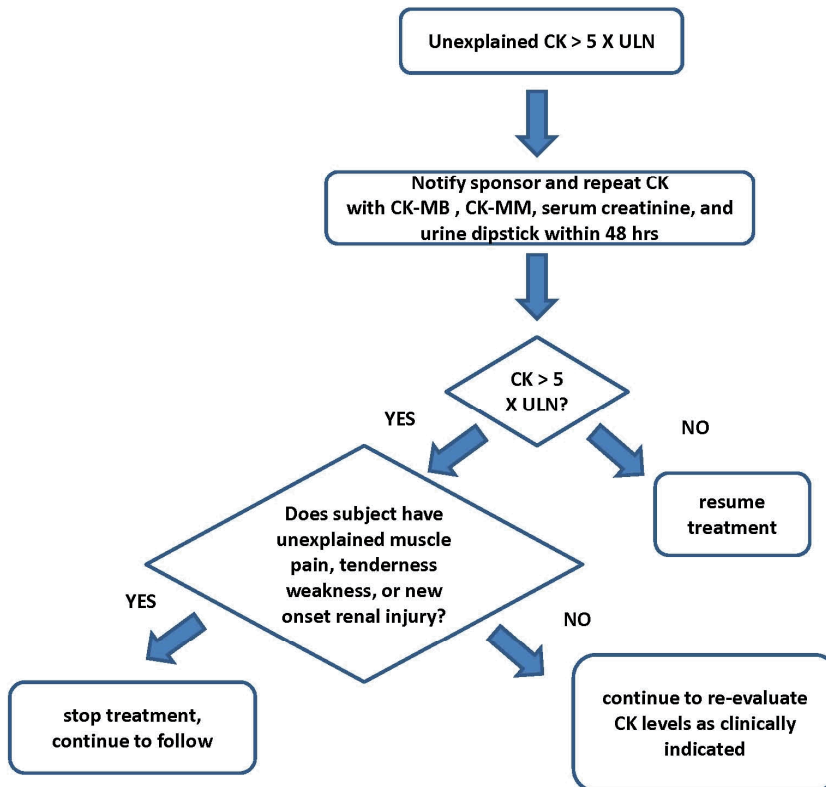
Unexplained CK > 5 X ULN

Notify sponsor and repeat CK with CK-MB , CK-MM, serum creatinine, and urine dipstick within 48 hrs

CK > 5 X ULN?

YES

NO

resume treatment

Does subject have unexplained muscle pain, tenderness weakness, or new onset renal injury?

YES

NO

stop treatment, continue to follow

continue to re-evaluate CK levels as clinically indicated